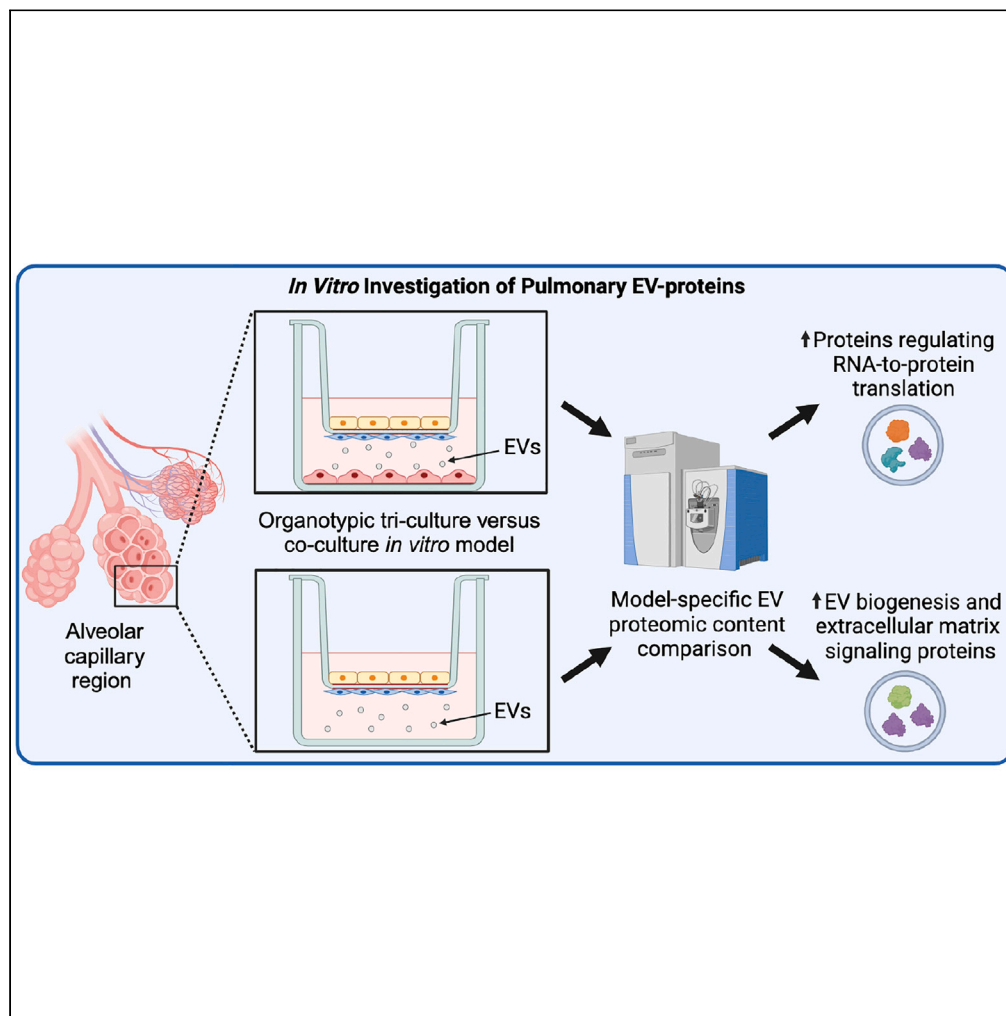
In Vitro Investigation of Pulmonary EV-proteins

EVs

Organotypic tri-culture versus co-culture in vitro model

EVs

Alveolar capillary region

Model-specific EV proteomic content comparison

↑Proteins regulating RNA-to-protein translation

↑EV biogenesis and extracellular matrix signaling proteins